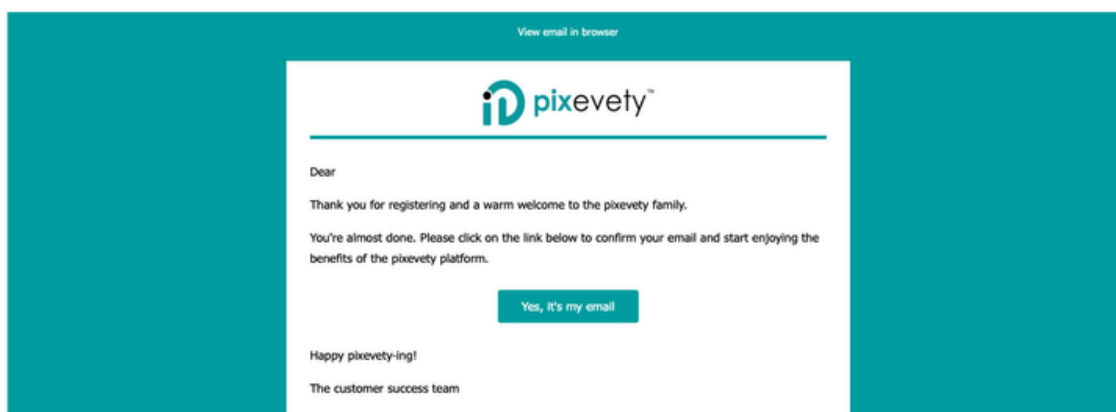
View email in browser

pixevety™

Dear

Thank you for registering and a warm welcome to the pixevety family.

You're almost done. Please click on the link below to confirm your email and start enjoying the benefits of the pixevety platform.

Yes, it's my email

Happy pixevety-ing!

The customer success team